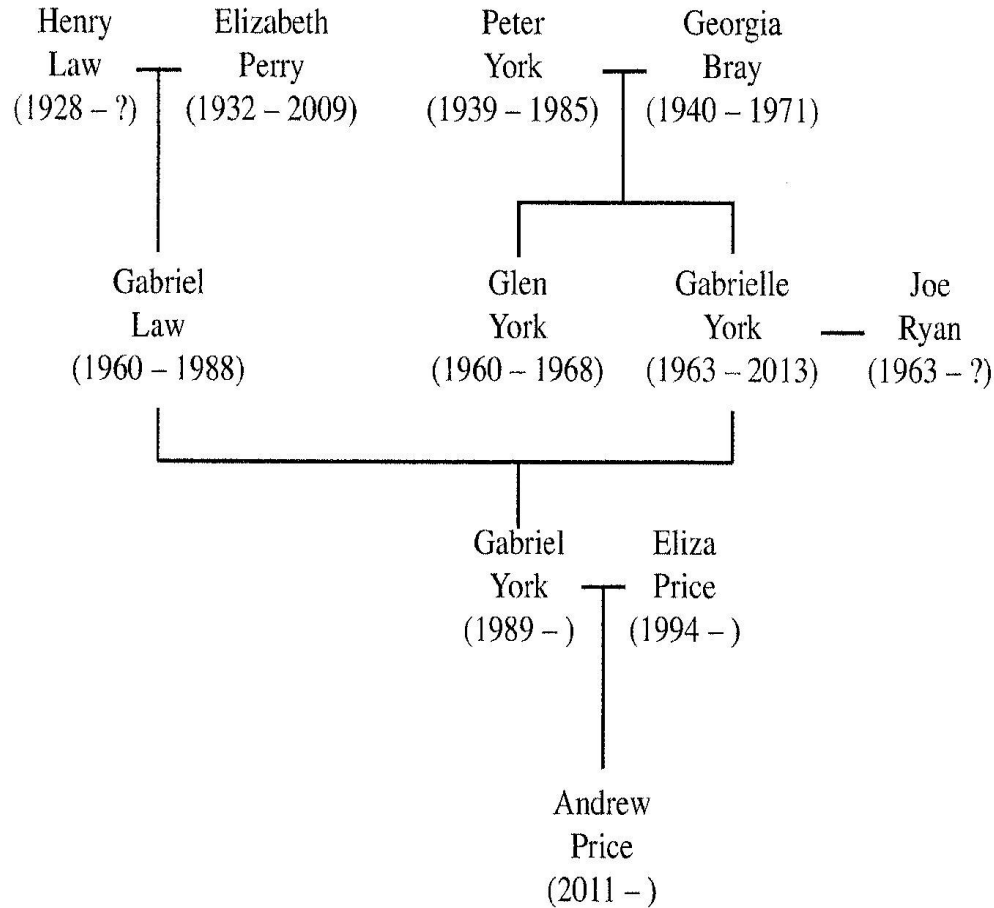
Henry Law (1928 – ?)

Elizabeth Perry (1932 – 2009)

Peter York (1939 – 1985)

Georgia Bray (1940 – 1971)

Gabriel Law (1960 – 1988)

Glen York (1960 – 1968)

Gabrielle York (1963 – 2013)

Joe Ryan (1963 – ?)

Gabriel York (1989 – )

Eliza Price (1994 – )

Andrew Price (2011 – )